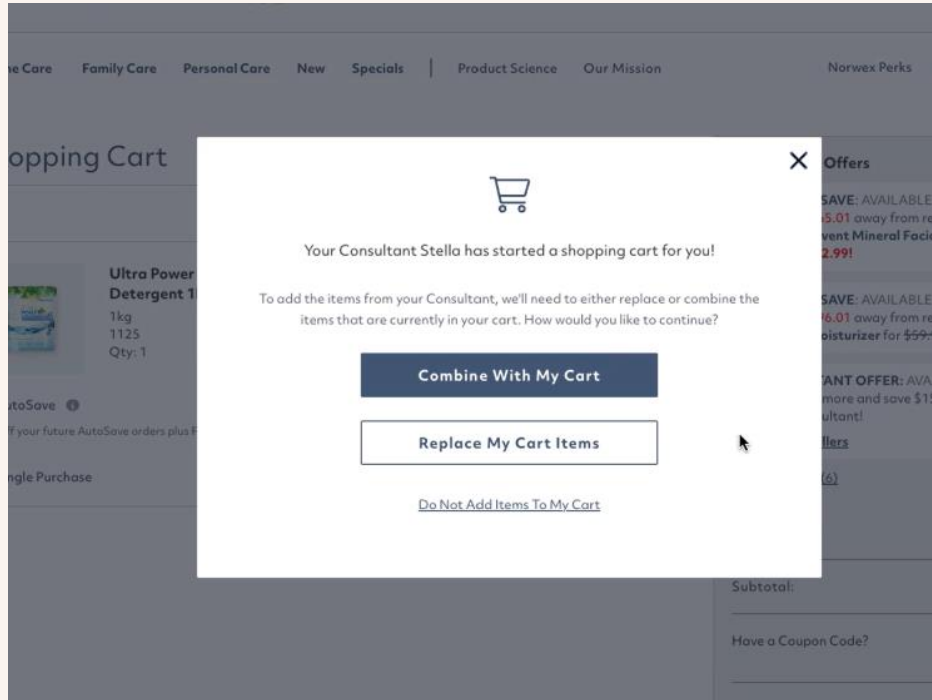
ne Care Family Care Personal Care New Specials | Product Science Our Mission Norwex Perks

opping Cart

Ultra Power Detergent 1
1kg
1125
Qty: 1

toSave
f your future AutoSave orders plus F

ngle Purchase

Offers
SAVE: AVAILABLE
5.01 away from r
vent Mineral Faci
2.99!

SAVE: AVAILABLE
6.01 away from r
oisturizer for $59.

ANT OFFER: AVA
more and save $1
ultant!
ffers
(6)

Subtotal:

Have a Coupon Code?

Your Consultant Stella has started a shopping cart for you!

To add the items from your Consultant, we'll need to either replace or combine the items that are currently in your cart. How would you like to continue?

Combine With My Cart

Replace My Cart Items

Do Not Add Items To My Cart